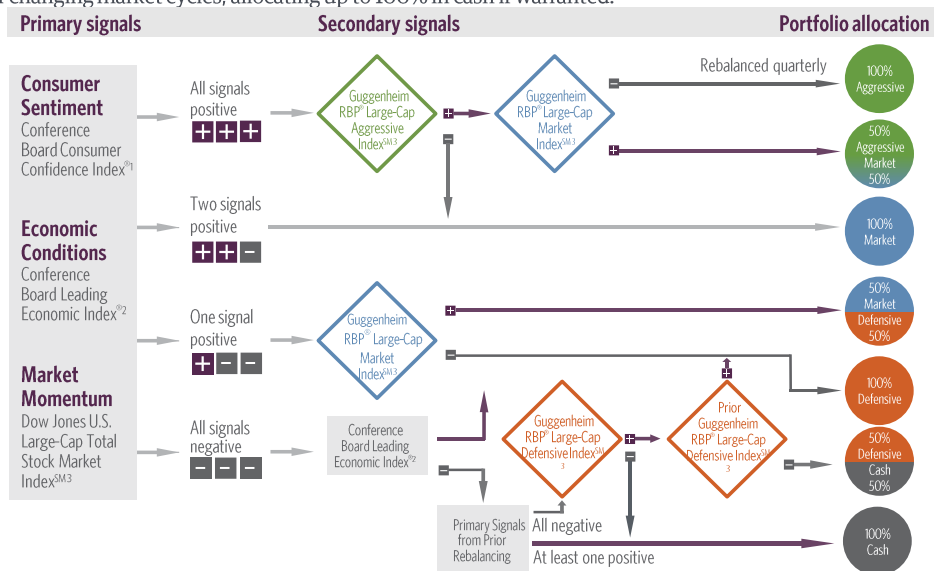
changing market cycles, allocating up to 100% in cash if warranted.

Primary signals

Secondary signals

Portfolio allocation

Consumer Sentiment
Conference Board Consumer Confidence Index®1

Economic Conditions
Conference Board Leading Economic Index®2

Market Momentum
Dow Jones U.S. Large-Cap Total Stock Market Index$^{SM3}$

All signals positive
+ + +

Two signals positive
+ + −

One signal positive
+ − −

All signals negative
− − −

Guggenheim RBP® Large-Cap Aggressive Index$^{SM3}$

Guggenheim RBP® Large-Cap Market Index$^{SM3}$

Rebalanced quarterly

Guggenheim RBP® Large-Cap Market Index$^{SM3}$

Conference Board Leading Economic Index®2

Guggenheim RBP® Large-Cap Defensive Index$^{SM3}$

Prior Guggenheim RBP® Large-Cap Defensive Index$^{SM3}$

Primary Signals from Prior Rebalancing

All negative

At least one positive

100% Aggressive

50% Aggressive Market 50%

100% Market

50% Market Defensive 50%

100% Defensive

50% Defensive Cash 50%

100% Cash